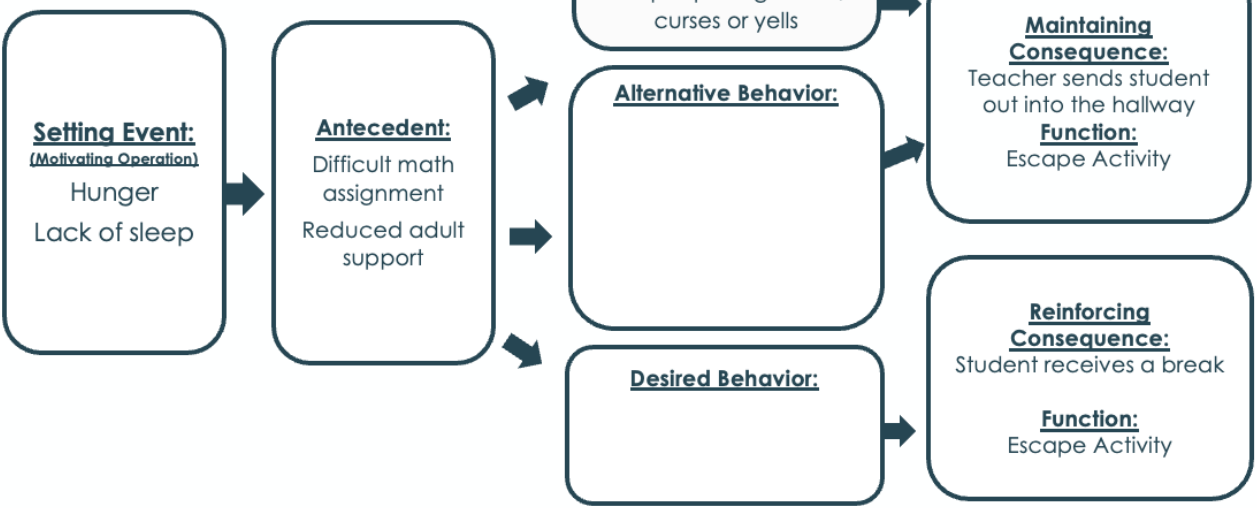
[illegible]
curses or yells

Maintaining Consequence:
Teacher sends student out into the hallway
Function:
Escape Activity

Setting Event:
(Motivating Operation)
Hunger
Lack of sleep

Antecedent:
Difficult math assignment
Reduced adult support

Alternative Behavior:

Desired Behavior:

Reinforcing Consequence:
Student receives a break

Function:
Escape Activity